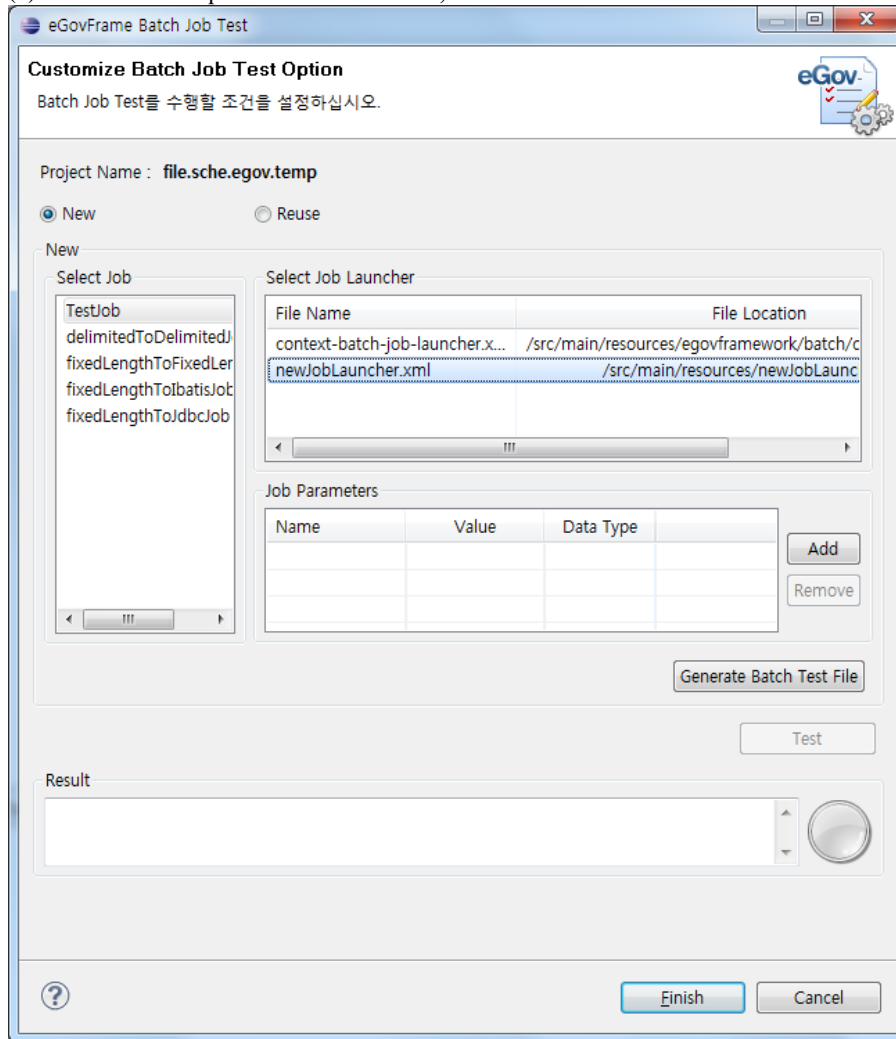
eGovFrame Batch Job Test

Customize Batch Job Test Option

Batch Job Test를 수행할 조건을 설정하십시오.

eGov

Project Name : file.sche.egov.temp

New

Reuse

New

Select Job

TestJob

delimitedToDelimitedJ

fixedLengthToFixedLer

fixedLengthToIbatisJob

fixedLengthToJdbcJob

Select Job Launcher

| File Name | File Location |
|---|---|
| context-batch-job-launcher.x... | /src/main/resources/egovframework/batch/c |
| newJobLauncher.xml | /src/main/resources/newJobLaunc |

Job Parameters

| Name | Value | Data Type |
|---|---|---|

Add

Remove

Generate Batch Test File

Test

Result

Finish

Cancel